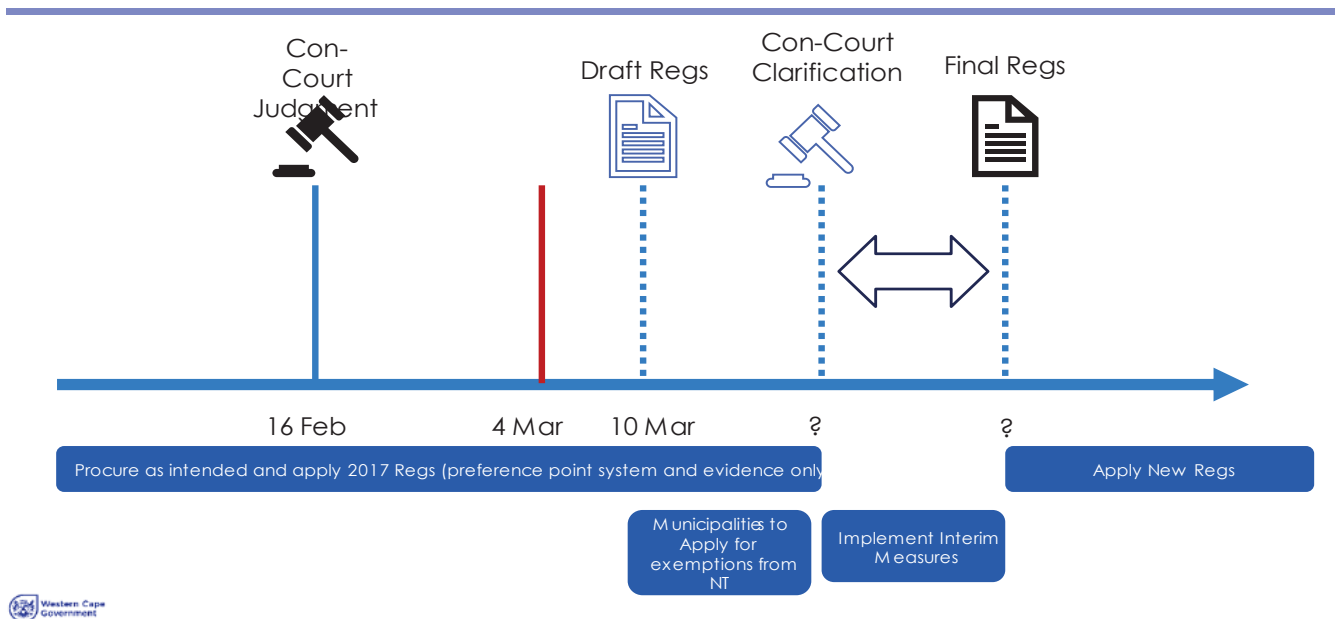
Con-Court Judgement

Draft Regs

Con-Court Clarification

Final Regs

16 Feb

4 Mar

10 Mar

?

?

Procure as intended and apply 2017 Regs (preference point system and evidence only

Apply New Regs

Municipalities to Apply for exemptions from NT

Implement Interim Measures

Western Cape Government